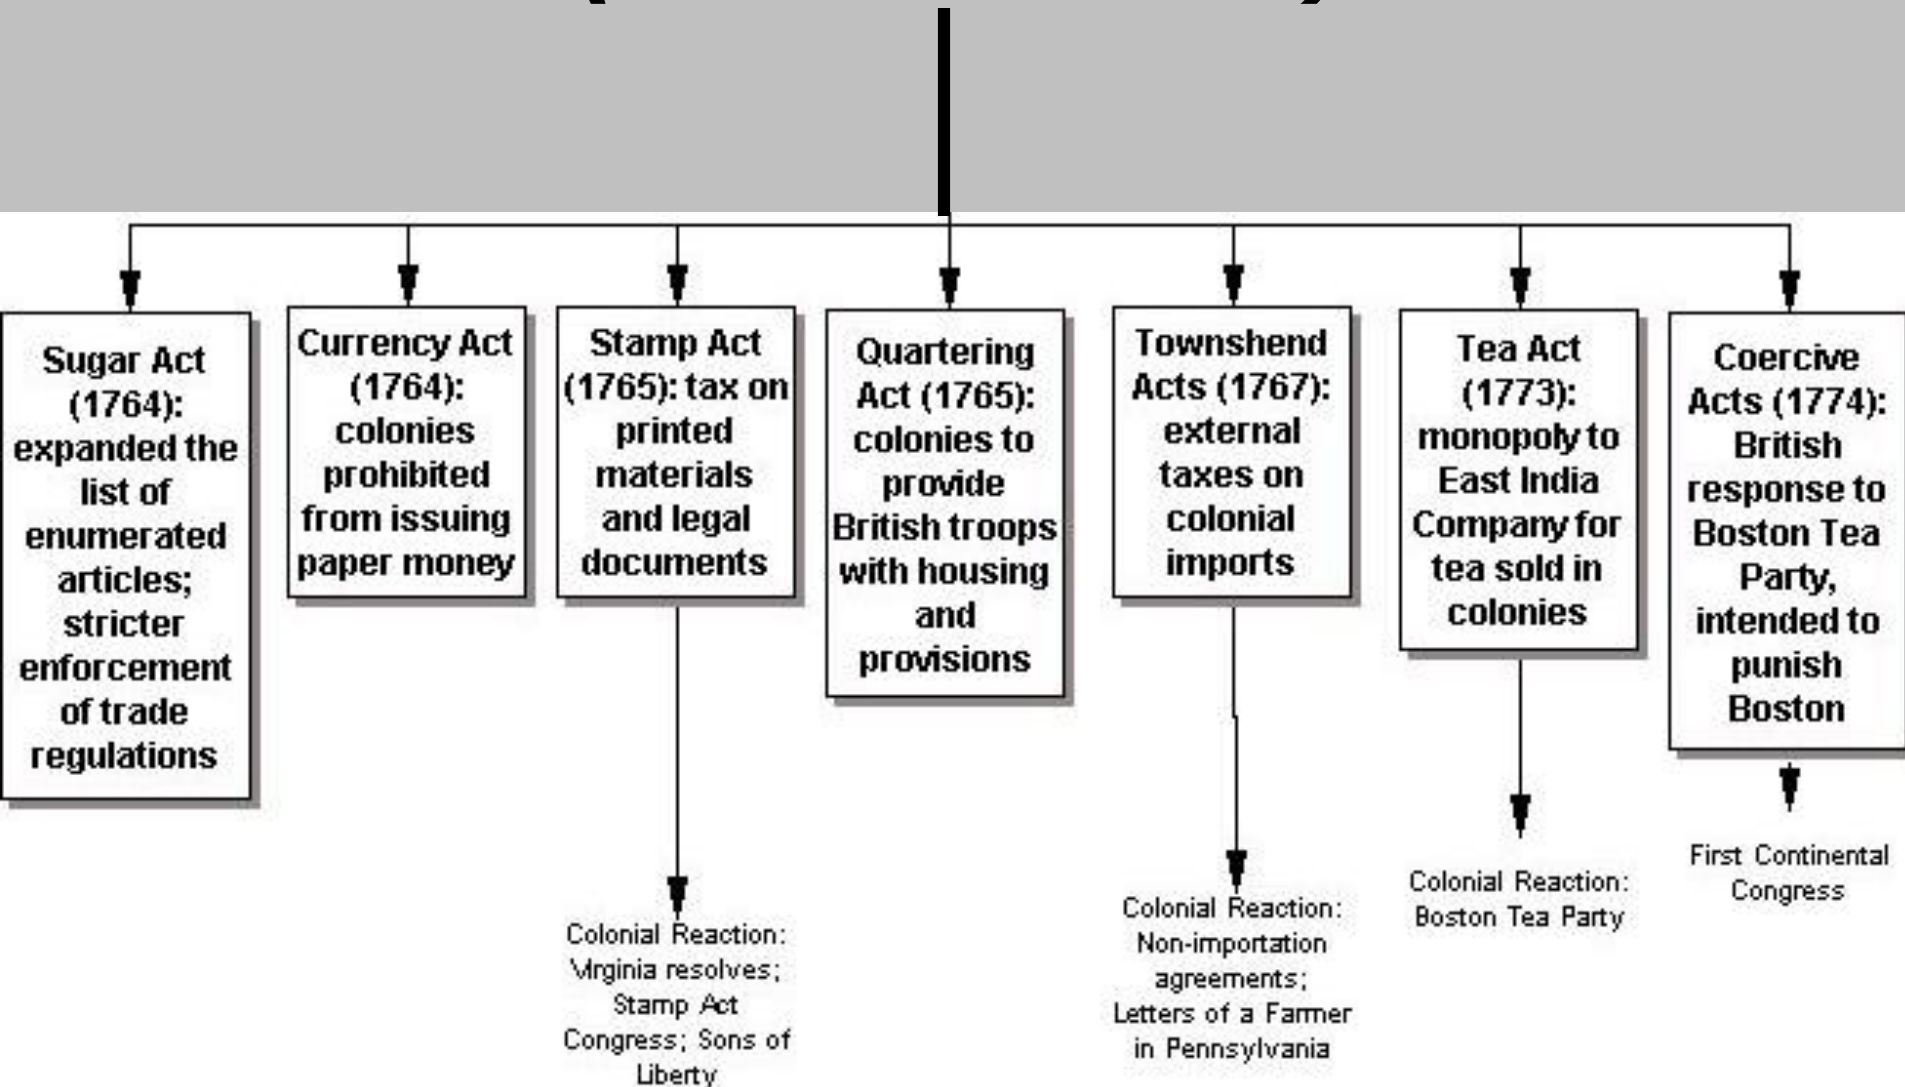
Sugar Act (1764): expanded the list of enumerated articles; stricter enforcement of trade regulations

Currency Act (1764): colonies prohibited from issuing paper money

Stamp Act (1765): tax on printed materials and legal documents

Colonial Reaction: Virginia resolves; Stamp Act Congress; Sons of Liberty

Quartering Act (1765): colonies to provide British troops with housing and provisions

Townshend Acts (1767): external taxes on colonial imports

Colonial Reaction: Non-importation agreements; Letters of a Farmer in Pennsylvania

Tea Act (1773): monopoly to East India Company for tea sold in colonies

Colonial Reaction: Boston Tea Party

Coercive Acts (1774): British response to Boston Tea Party, intended to punish Boston

First Continental Congress